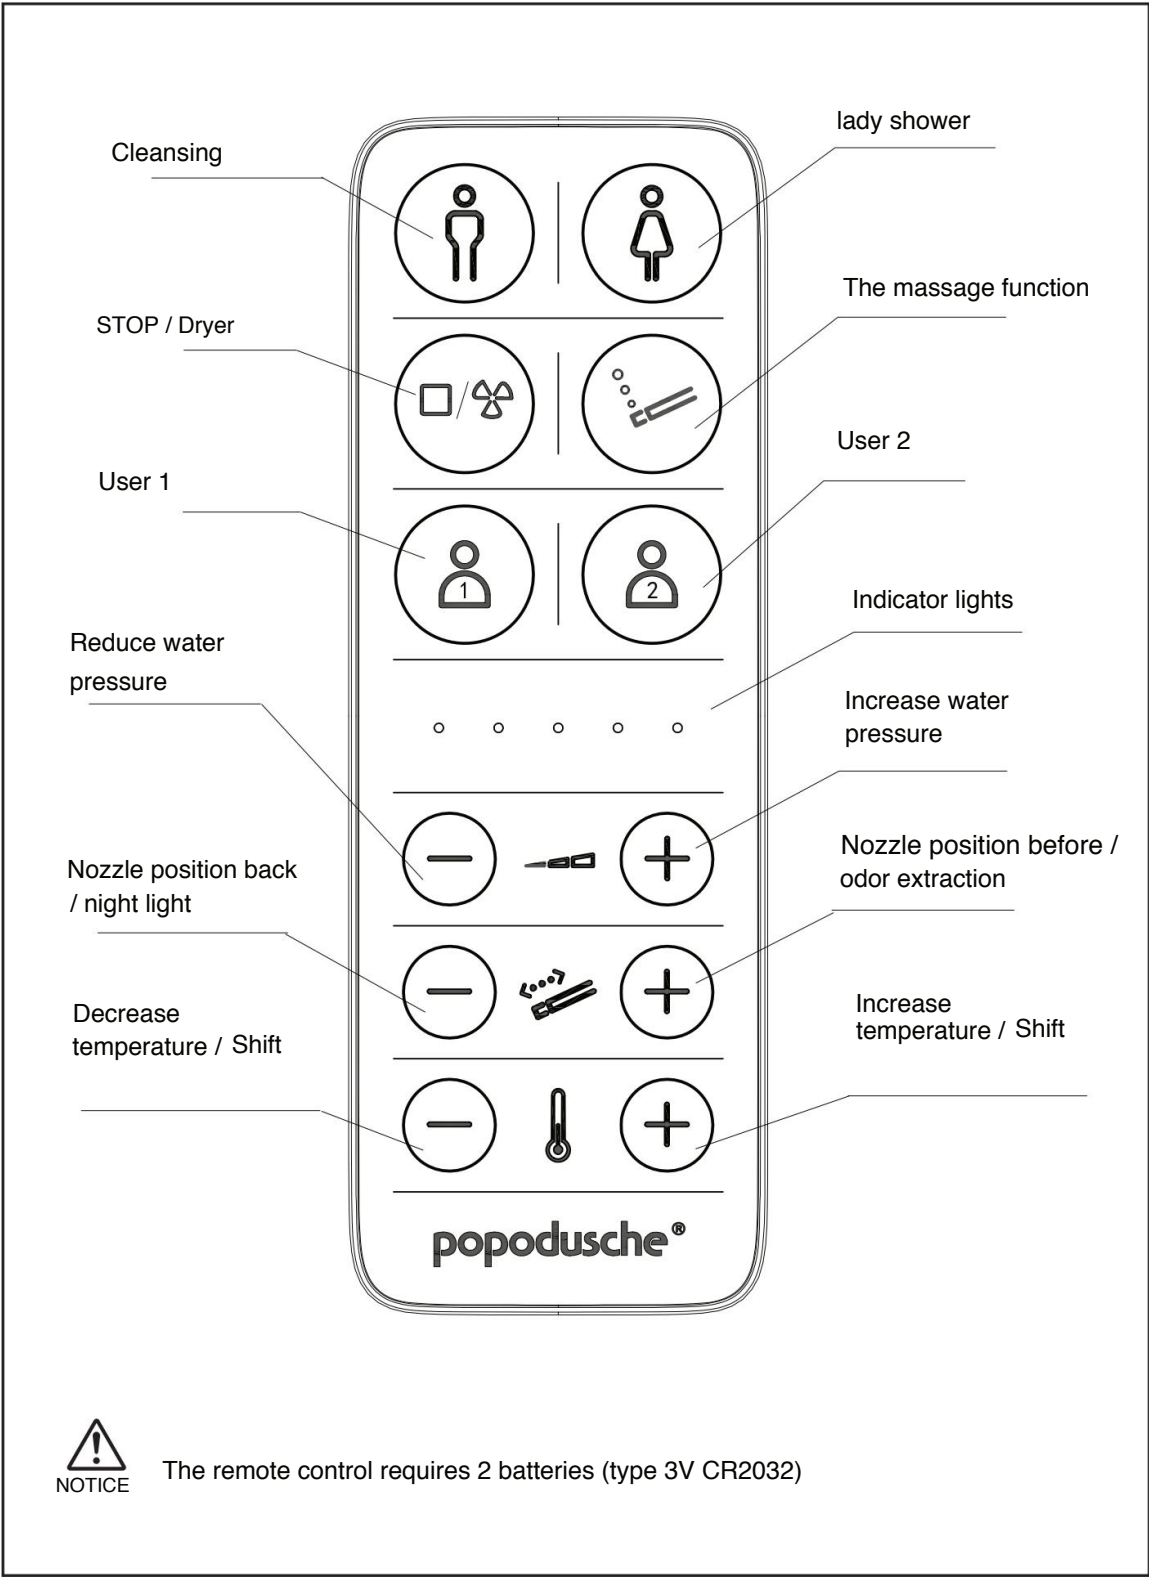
lady shower

Cleansing

The massage function

STOP / Dryer

User 2

User 1

Indicator lights

Reduce water pressure

Increase water pressure

Nozzle position back / night light

Nozzle position before / odor extraction

Decrease temperature / Shift

Increase temperature / Shift

1

2

popodusche®

NOTICE

The remote control requires 2 batteries (type 3V CR2032)